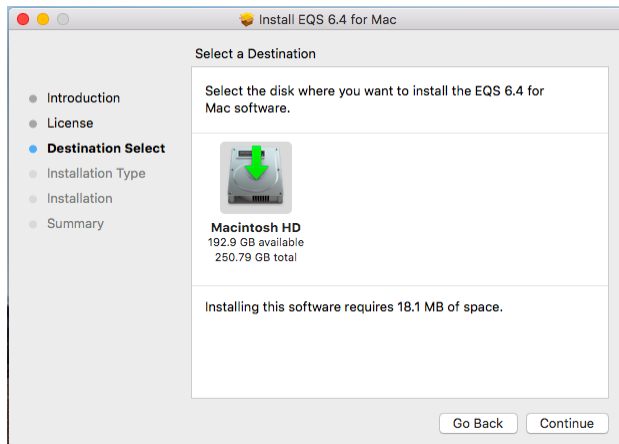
Install EQS 6.4 for Mac

Select a Destination

Introduction
License
Destination Select
Installation Type
Installation
Summary

Select the disk where you want to install the EQS 6.4 for Mac software.

Macintosh HD
192.9 GB available
250.79 GB total

Installing this software requires 18.1 MB of space.

Go Back
Continue